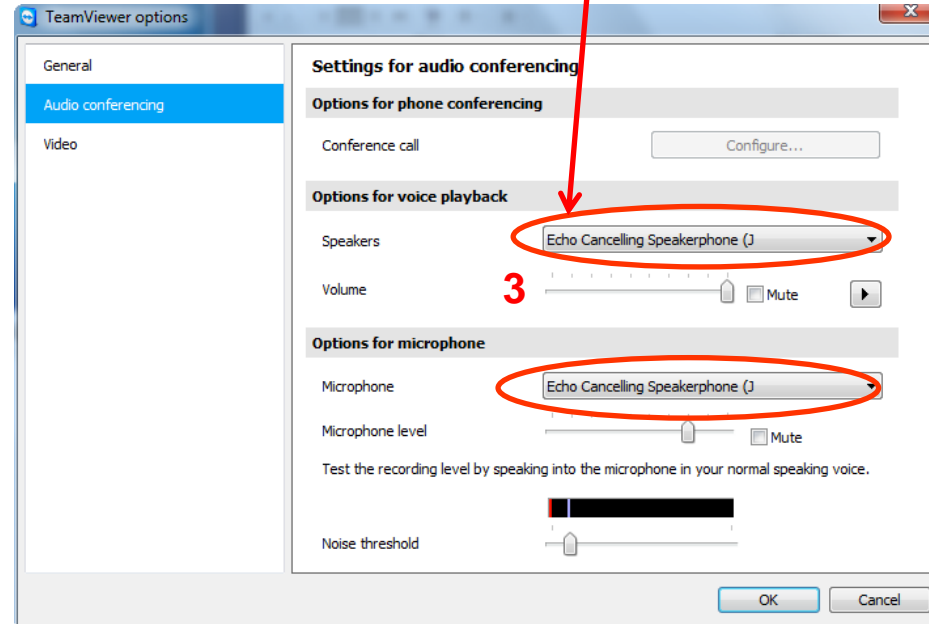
TeamViewer options

General
Audio conferencing
Video

Settings for audio conferencing

Options for phone conferencing

Conference call
Configure...

Options for voice playback

Speakers
Echo Cancelling Speakerphone (J

Volume
3
Mute

Options for microphone

Microphone
Echo Cancelling Speakerphone (J

Microphone level
Mute

Test the recording level by speaking into the microphone in your normal speaking voice.

Noise threshold

OK
Cancel